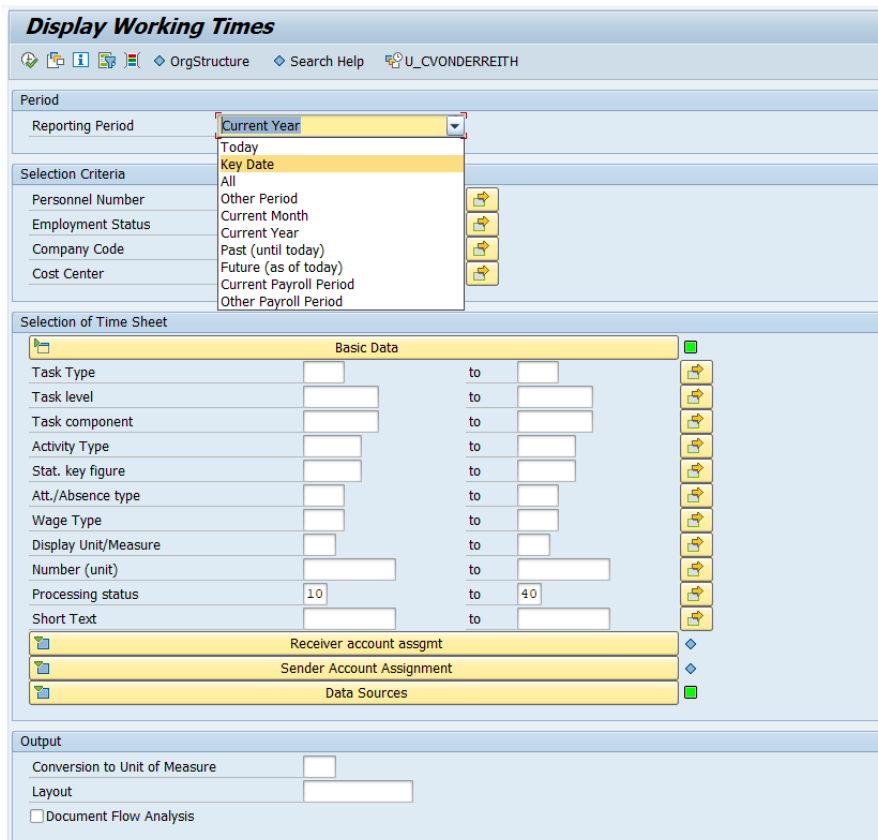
Display Working Times

OrgStructure   Search Help   U_CVONDERREITH

Period

Reporting Period   Current Year

Today
Key Date
All
Other Period
Current Month
Current Year
Past (until today)
Future (as of today)
Current Payroll Period
Other Payroll Period

Selection Criteria

Personnel Number
Employment Status
Company Code
Cost Center

Selection of Time Sheet

Basic Data

| | | | |
|---|---|---|---|
| Task Type | | to | |
| Task level | | to | |
| Task component | | to | |
| Activity Type | | to | |
| Stat. key figure | | to | |
| Att./Absence type | | to | |
| Wage Type | | to | |
| Display Unit/Measure | | to | |
| Number (unit) | | to | |
| Processing status | 10 | to | 40 |
| Short Text | | to | |

Receiver account assgmt
Sender Account Assignment
Data Sources

Output

Conversion to Unit of Measure
Layout
Document Flow Analysis